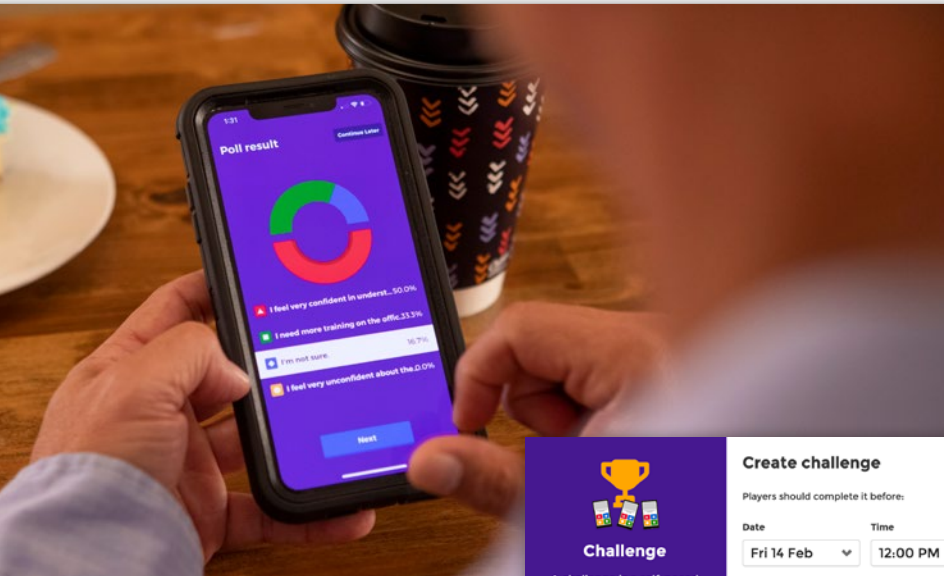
1:31

Continue Later

Poll result

I feel very confident in underst... 50.0%

I need more training on the offic... 33.3%

I'm not sure. 16.7%

I feel very unconfident about the... 0.0%

Next

Challenge

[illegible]

Create challenge

Players should complete it before:

Date

Fri 14 Feb

Time

12:00 PM